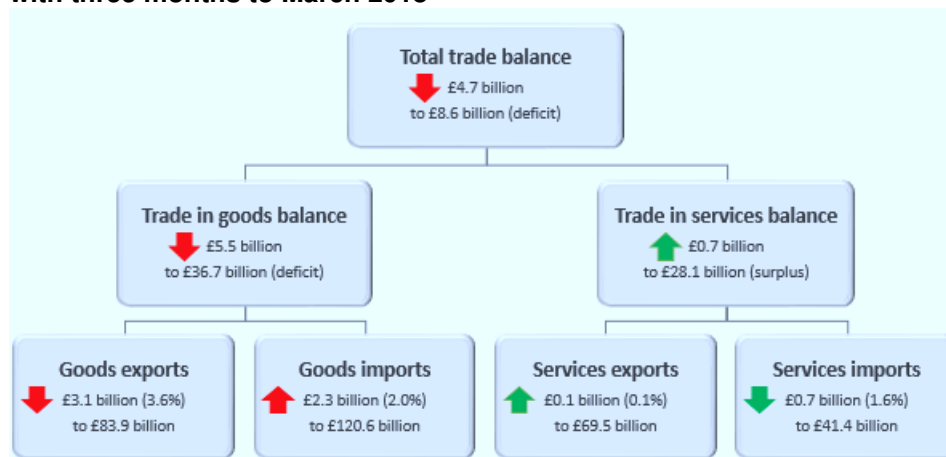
with three months to March 2018

Total trade balance
£4.7 billion
to £8.6 billion (deficit)

Trade in goods balance
£5.5 billion
to £36.7 billion (deficit)

Trade in services balance
£0.7 billion
to £28.1 billion (surplus)

Goods exports
£3.1 billion (3.6%)
to £83.9 billion

Goods imports
£2.3 billion (2.0%)
to £120.6 billion

Services exports
£0.1 billion (0.1%)
to £69.5 billion

Services imports
£0.7 billion (1.6%)
to £41.4 billion